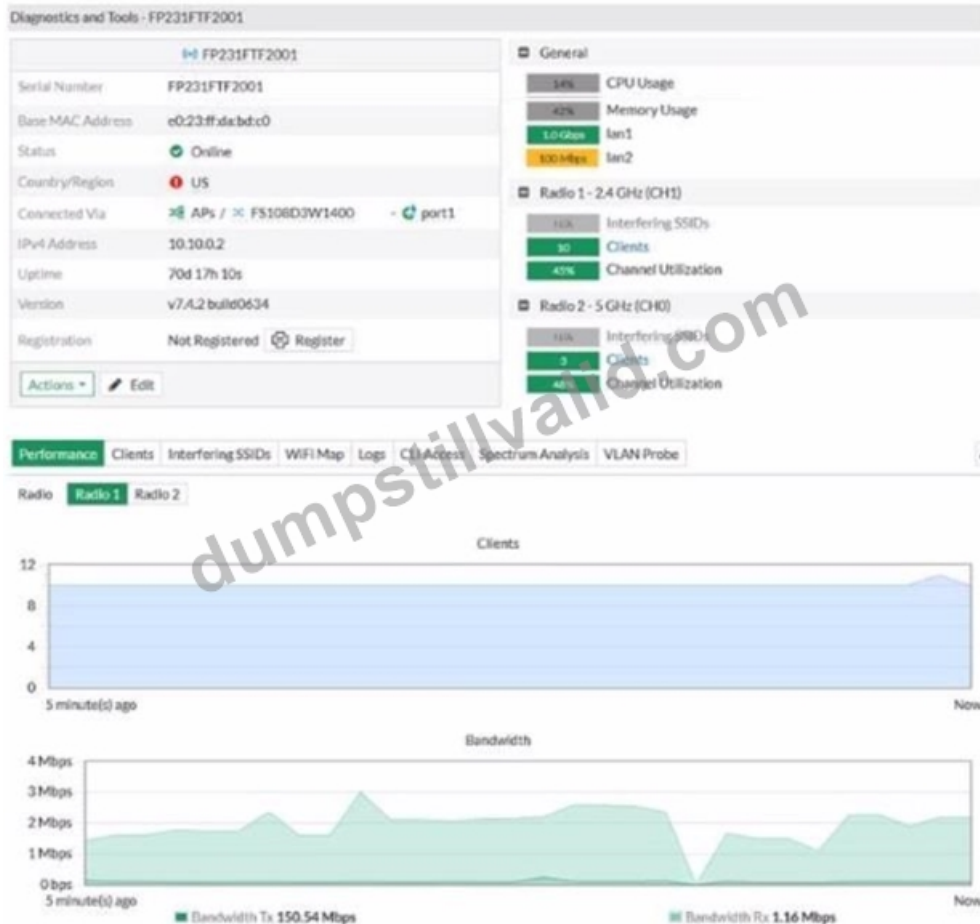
Diagnostics and Tools - FP231FTF2001

FP231FTF2001

| | |
|---|---|
| Serial Number | FP231FTF2001 |
| Base MAC Address | e0:23:ff:da:bd:c0 |
| Status | Online |
| Country/Region | US |
| Connected Via | APs / FS108D3W1400 - port1 |
| IPv4 Address | 10.10.0.2 |
| Uptime | 70d 17h 10s |
| Version | v7.4.2 build0634 |
| Registration | Not Registered Register |

Actions Edit

General
14% CPU Usage
42% Memory Usage
1.0 Gbps lan1
100 Mbps lan2

Radio 1 - 2.4 GHz (CH1)
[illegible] Interfering SSIDs
10 Clients
45% Channel Utilization

Radio 2 - 5 GHz (CH0)
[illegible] Interfering SSIDs
3 Clients
46% Channel Utilization

dumpstillvalid.com

Performance Clients Interfering SSIDs WiFi Map Logs CLI Access Spectrum Analysis VLAN Probe

Radio Radio 1 Radio 2

Clients
12
8
4
0
5 minute(s) ago
Now

Bandwidth
4 Mbps
3 Mbps
2 Mbps
1 Mbps
0 bps
5 minute(s) ago
Now

Bandwidth Tx 150.54 Mbps
Bandwidth Rx 1.16 Mbps